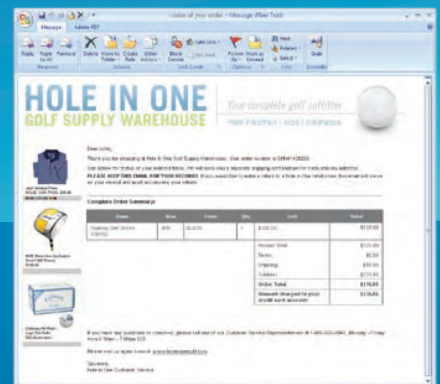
Status of your order - Message (Plain Text)

Message

Adobe PDF

Reply

Reply to All

Forward

Delete

Move to Folder

Create Rule

Other Actions

Block Sender

Safe Lists

Categorize

Follow Up

Mark as Unread

Find

Related

Select

Send to OneNote

HOLE IN ONE

GOLF SUPPLY WAREHOUSE

Your complete golf outfitter

Dear John,

Thank you for shopping at Hole In One Golf Supply Warehouse. Your order number is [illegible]

PLEASE KEEP THIS EMAIL FOR YOUR RECORDS

Complete Order Summary:

| Name | Size | Color | Qty | Unit | Total |
|---|---|---|---|---|---|
| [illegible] | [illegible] | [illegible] | 1 | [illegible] | $129.00 |
| | | | | Product Total | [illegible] |
| | | | | Taxes | $0.00 |
| | | | | Shipping | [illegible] |
| | | | | Subtotal | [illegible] |
| | | | | Order Total | $139.95 |
| | | | | Amount charged to your credit card account | $139.95 |

If you have any questions or concerns, please call one of our Customer Service Representatives at 1-800-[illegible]

Please visit us again soon at www.holeinonegolf.com

Sincerely,
Hole In One Customer Service